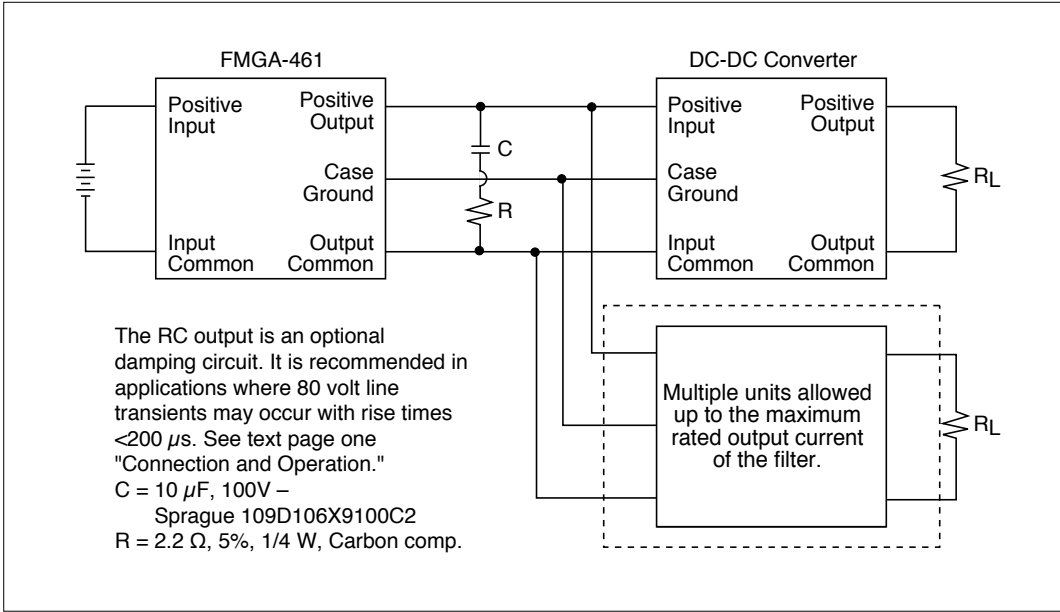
FMGA-461

Positive Input

Positive Output

Case Ground

Input Common

Output Common

C

R

DC-DC Converter

Positive Input

Positive Output

Case Ground

Input Common

Output Common

$R_L$

The RC output is an optional damping circuit. It is recommended in applications where 80 volt line transients may occur with rise times <200 $\mu$s. See text page one "Connection and Operation."
C = 10 $\mu$F, 100V – Sprague 109D106X9100C2
R = 2.2 Ω, 5%, 1/4 W, Carbon comp.

Multiple units allowed up to the maximum rated output current of the filter.

$R_L$